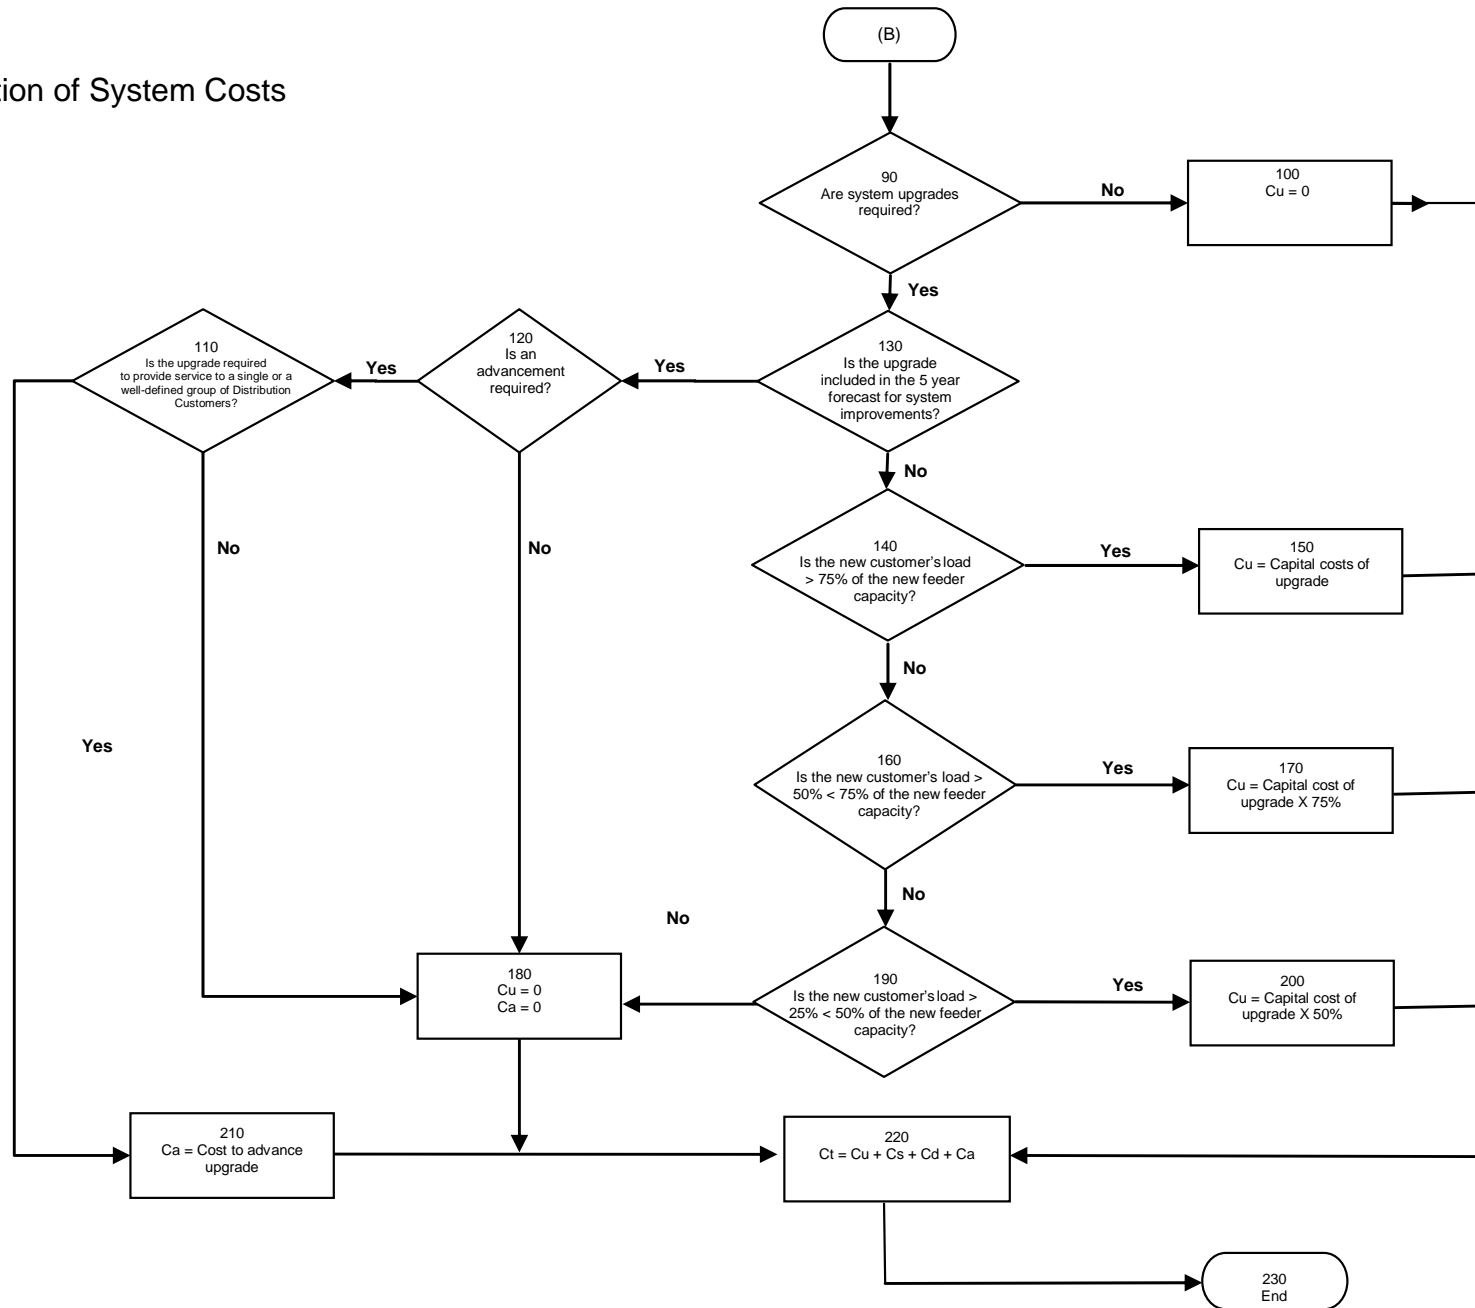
tion of System Costs

(B)

90
Are system upgrades required?

No

100
Cu = 0

Yes

130
Is the upgrade included in the 5 year forecast for system improvements?

Yes

120
Is an advancement required?

Yes

110
Is the upgrade required to provide service to a single or a well-defined group of Distribution Customers?

No

140
Is the new customer's load > 75% of the new feeder capacity?

Yes

150
Cu = Capital costs of upgrade

No

No

No

160
Is the new customer's load > 50% < 75% of the new feeder capacity?

Yes

170
Cu = Capital cost of upgrade X 75%

Yes

No

No

180
Cu = 0
Ca = 0

190
Is the new customer's load > 25% < 50% of the new feeder capacity?

Yes

200
Cu = Capital cost of upgrade X 50%

210
Ca = Cost to advance upgrade

220
Ct = Cu + Cs + Cd + Ca

230
End